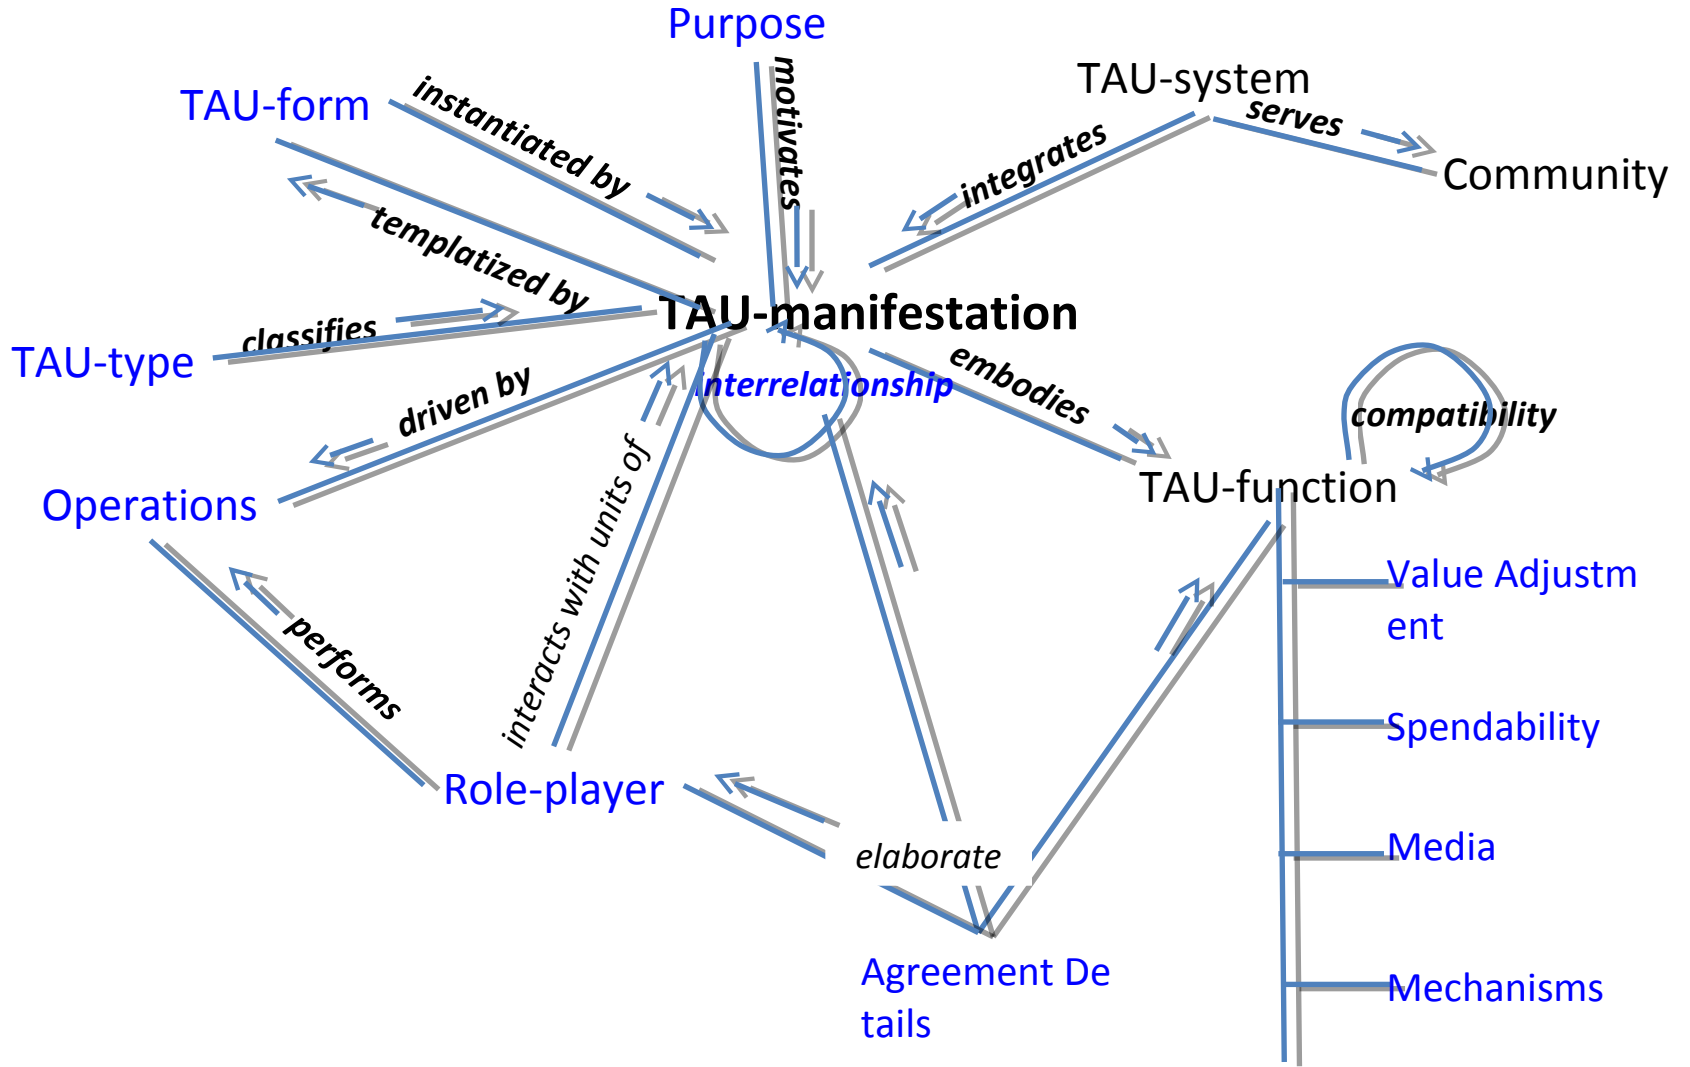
Purpose

motivates

TAU-form

instantiated by

TAU-system

serves

Community

integrates

templatized by

TAU-manifestation

classifies

TAU-type

driven by

interrelationship

embodies

compatibility

Operations

interacts with units of

TAU-function

Value Adjustment

performs

Spendability

Role-player

elaborate

Media

Agreement Details

Mechanisms